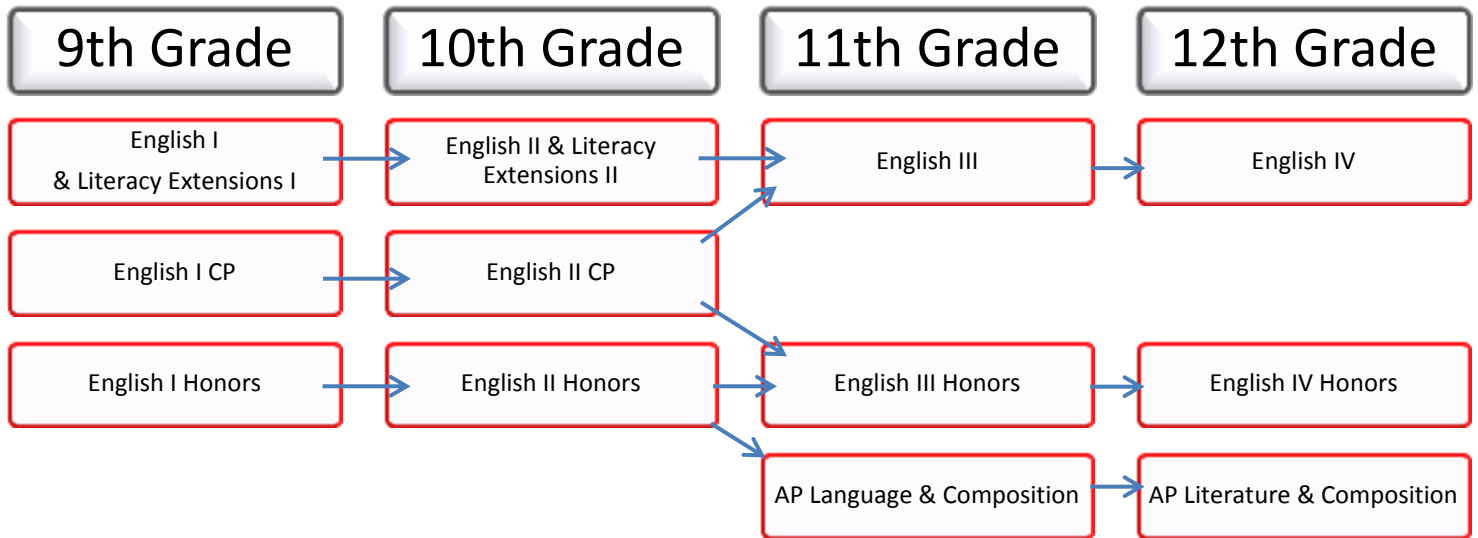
9th Grade

10th Grade

11th Grade

12th Grade

English I & Literacy Extensions I

English II & Literacy Extensions II

English III

English IV

English I CP

English II CP

English I Honors

English II Honors

English III Honors

English IV Honors

AP Language & Composition

AP Literature & Composition